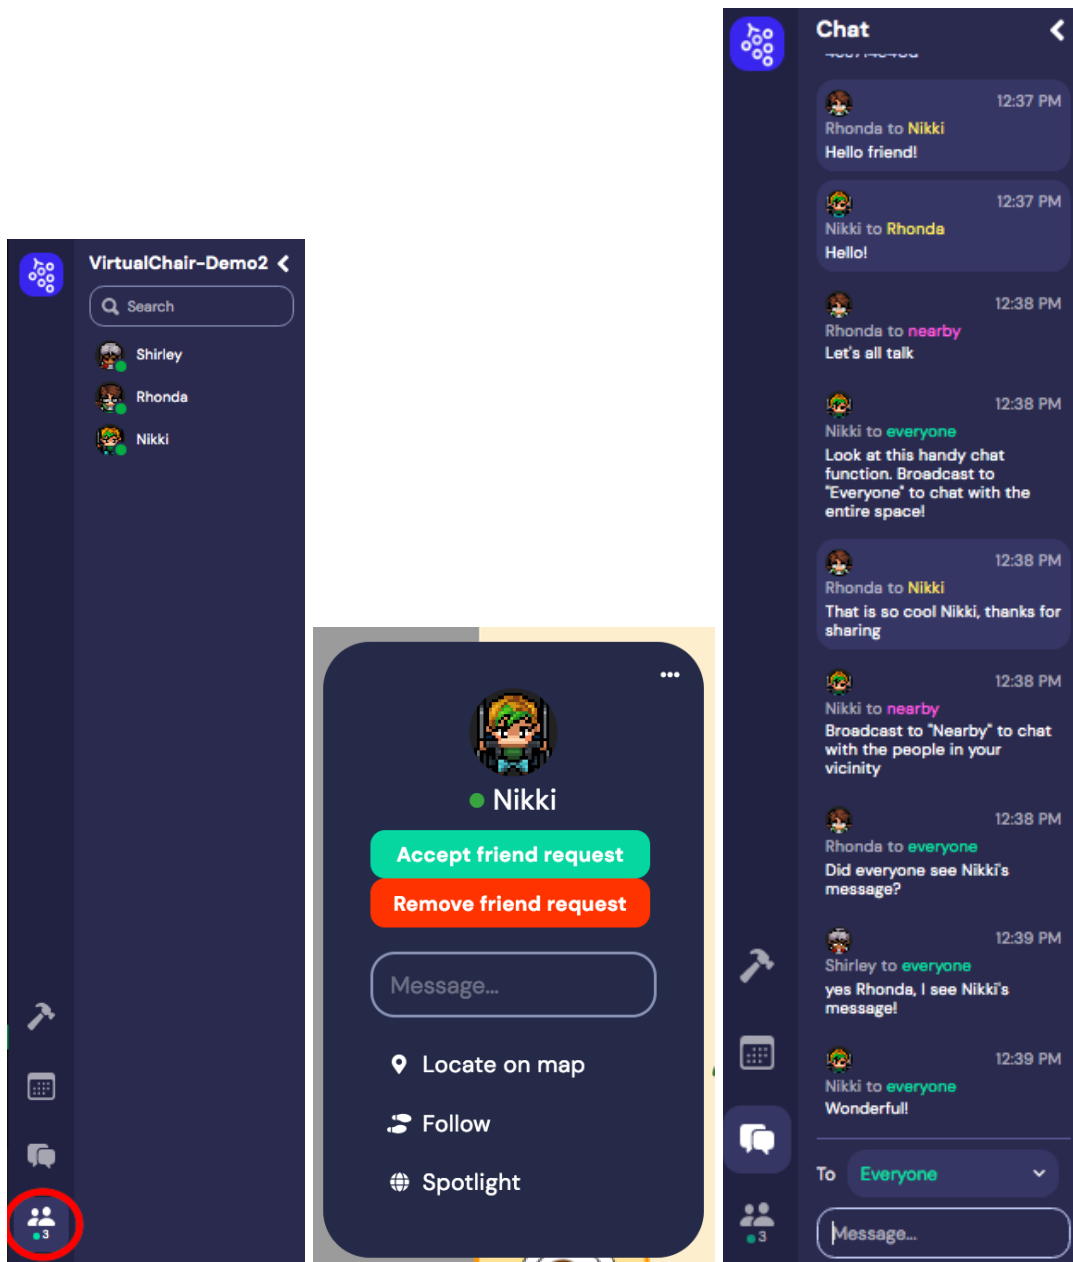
VirtualChair-Demo2

Search

Shirley

Rhonda

Nikki

3

•••

Nikki

Accept friend request

Remove friend request

Message...

Locate on map

Follow

Spotlight

Chat

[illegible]

Rhonda to Nikki 12:37 PM
Hello friend!

Nikki to Rhonda 12:37 PM
Hello!

Rhonda to nearby 12:38 PM
Let's all talk

Nikki to everyone 12:38 PM
Look at this handy chat function. Broadcast to "Everyone" to chat with the entire space!

Rhonda to Nikki 12:38 PM
That is so cool Nikki, thanks for sharing

Nikki to nearby 12:38 PM
Broadcast to "Nearby" to chat with the people in your vicinity

Rhonda to everyone 12:38 PM
Did everyone see Nikki's message?

Shirley to everyone 12:39 PM
yes Rhonda, I see Nikki's message!

Nikki to everyone 12:39 PM
Wonderful!

To Everyone

Message...

3